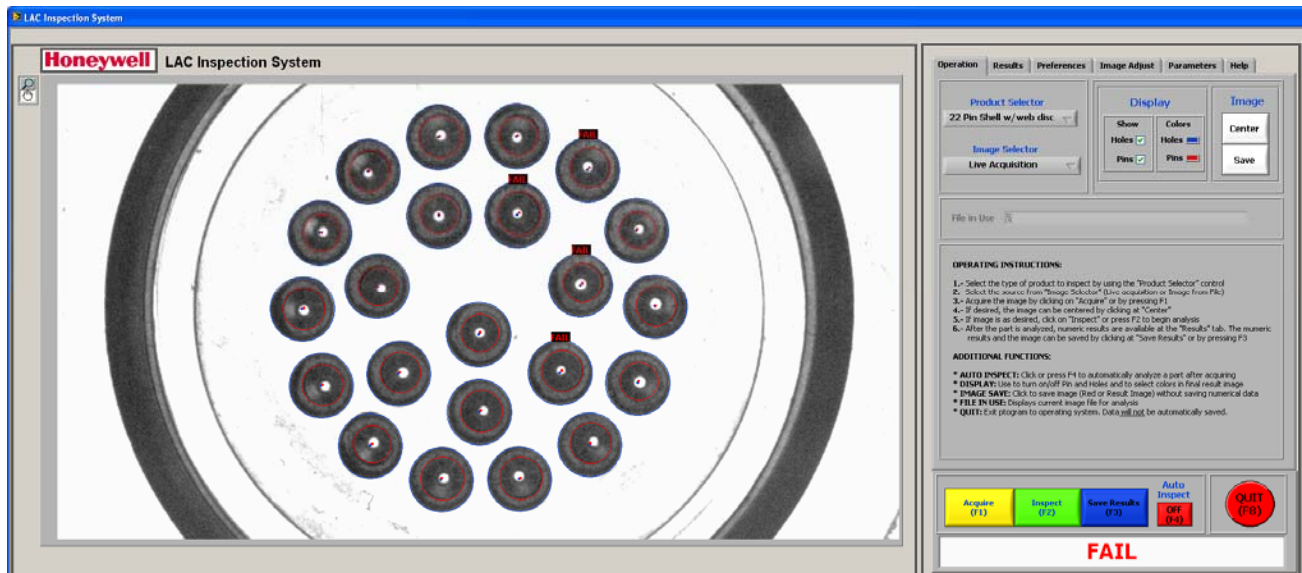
LAC Inspection System

Honeywell LAC Inspection System

FAIL
FAIL
FAIL
FAIL

Operation | Results | Preferences | Image Adjust | Parameters | Help

Product Selector
22 Pin Shell w/web disc

Image Selector
Live Acquisition

Display
Show
Holes
Pins
Colors
Holes
Pins

Image
Center
Save

File in Use

OPERATING INSTRUCTIONS:

1.- Select the type of product to inspect by using the "Product Selector" control
2. Select the source from "Image Selector" (Live acquisition or Image from File)
3.- Acquire the image by clicking on "Acquire" or by pressing F1
4.- If desired, the image can be centered by clicking at "Center"
5.- If image is as desired, click on "Inspect" or press F2 to begin analysis
6.- After the part is analyzed, numeric results are available at the "Results" tab. The numeric results and the image can be saved by clicking at "Save Results" or by pressing F3

ADDITIONAL FUNCTIONS:

* AUTO INSPECT: Click or press F4 to automatically analyze a part after acquiring
* DISPLAY: Use to turn on/off Pin and Holes and to select colors in final result image
* IMAGE SAVE: Click to save image (Red or Result Image) without saving numerical data
* FILE IN USE: Displays current image file for analysis
* QUIT: Exit program to operating system. Data will not be automatically saved.

Acquire (F1)
Inspect (F2)
Save Results (F3)
Auto Inspect
OFF (F4)
QUIT (F8)

FAIL